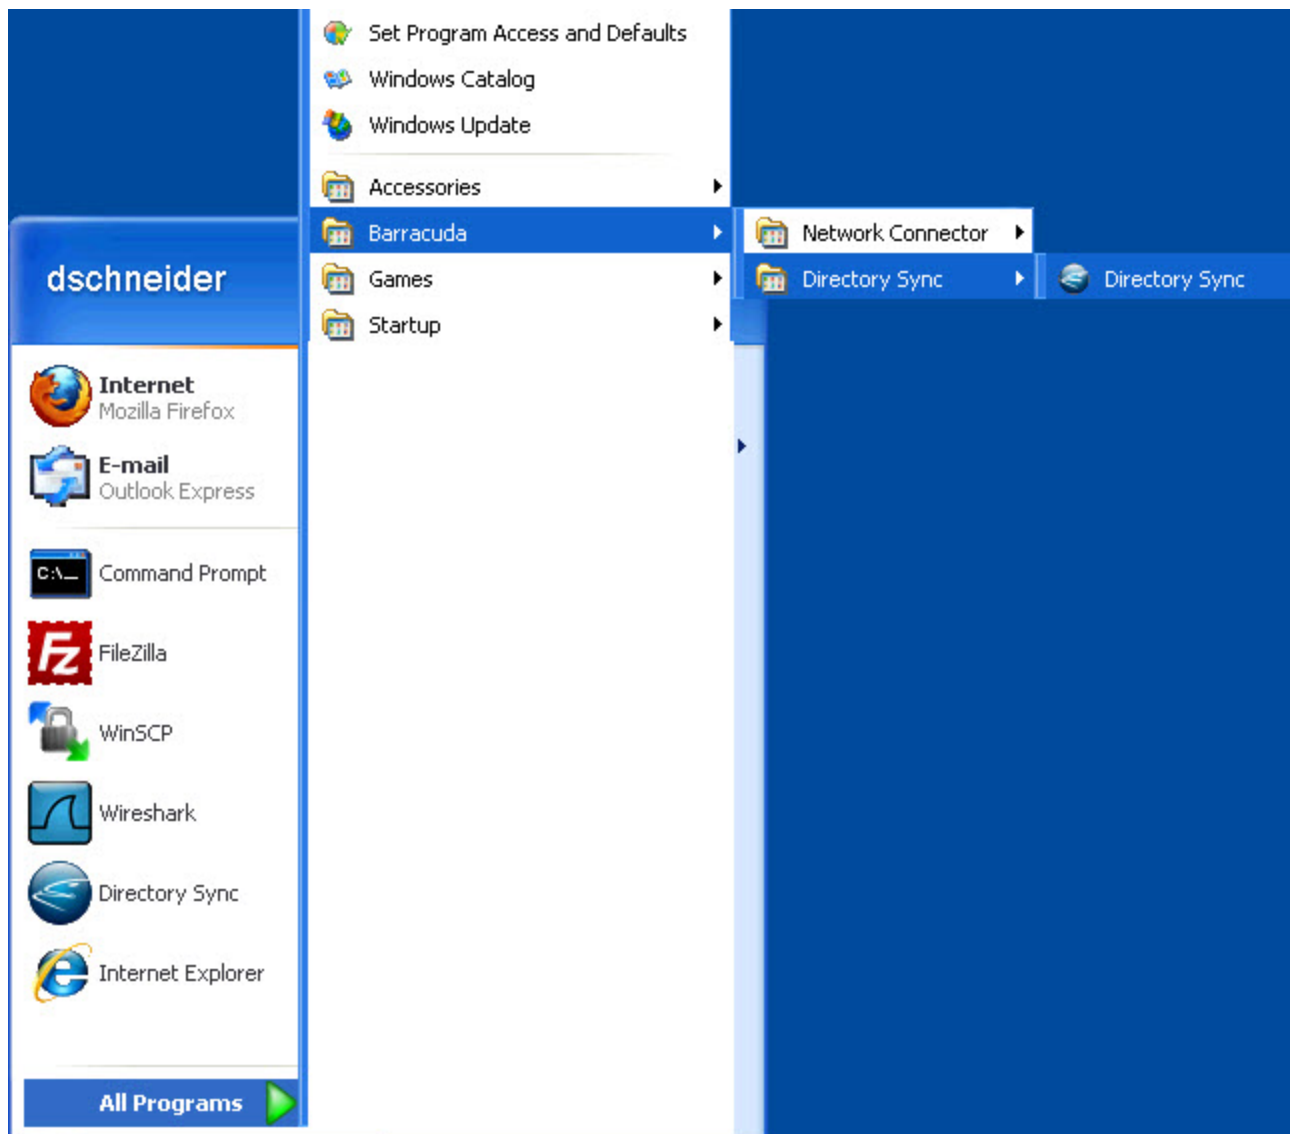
dschneider

Internet
Mozilla Firefox

E-mail
Outlook Express

C:\_ Command Prompt

FileZilla

WinSCP

Wireshark

Directory Sync

Internet Explorer

All Programs

Set Program Access and Defaults
Windows Catalog
Windows Update

Accessories
Barracuda
Games
Startup

Network Connector
Directory Sync

Directory Sync